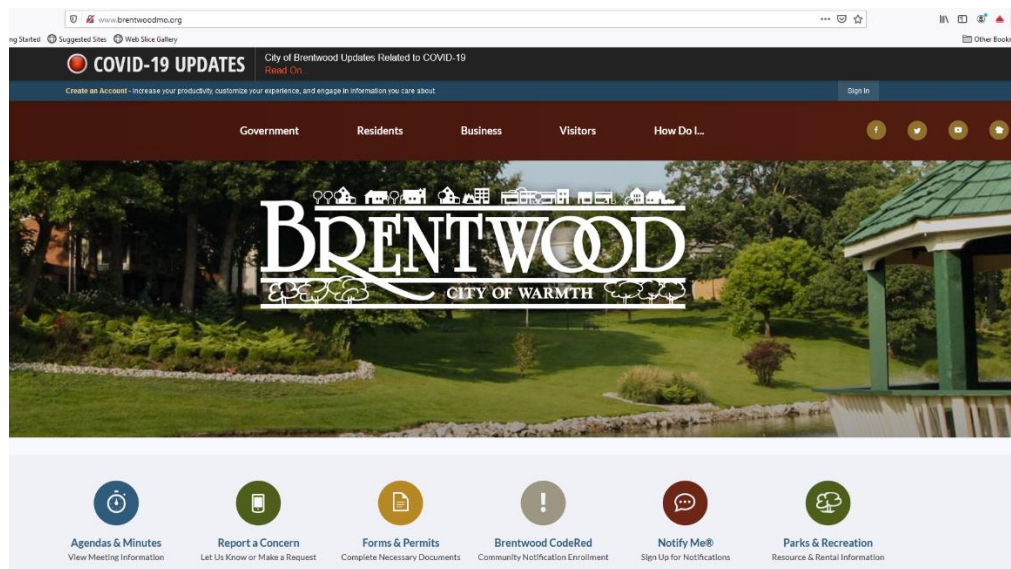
www.brentwoodmo.org

ng Started Suggested Sites Web Slice Gallery

Other Books

COVID-19 UPDATES

City of Brentwood Updates Related to COVID-19
Read On

Create an Account - Increase your productivity, customize your experience, and engage in information you care about.

Sign In

Government Residents Business Visitors How Do I...

BRENTWOOD
CITY OF WARMTH

Agendas & Minutes
View Meeting Information

Report a Concern
Let Us Know or Make a Request

Forms & Permits
Complete Necessary Documents

Brentwood CodeRed
Community Notification Enrollment

Notify Me®
Sign Up for Notifications

Parks & Recreation
Resource & Rental Information